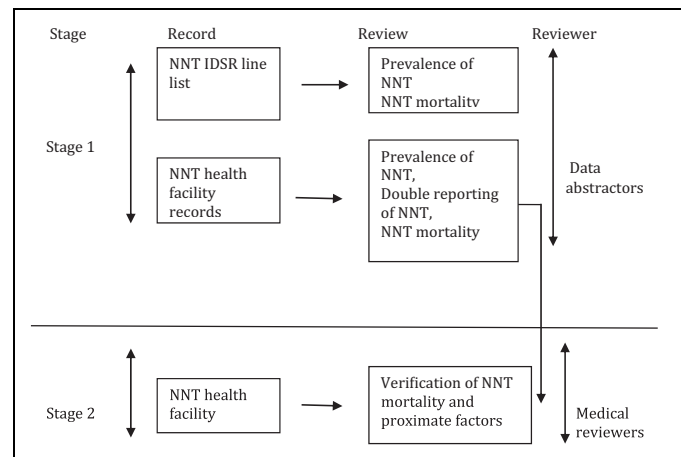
Stage

Record

Review

Reviewer

Stage 1

NNT IDSR line list

Prevalence of NNT
NNT mortality

NNT health facility records

Prevalence of NNT,
Double reporting of NNT,
NNT mortality

Data abstractors

Stage 2

NNT health facility

Verification of NNT mortality and proximate factors

Medical reviewers